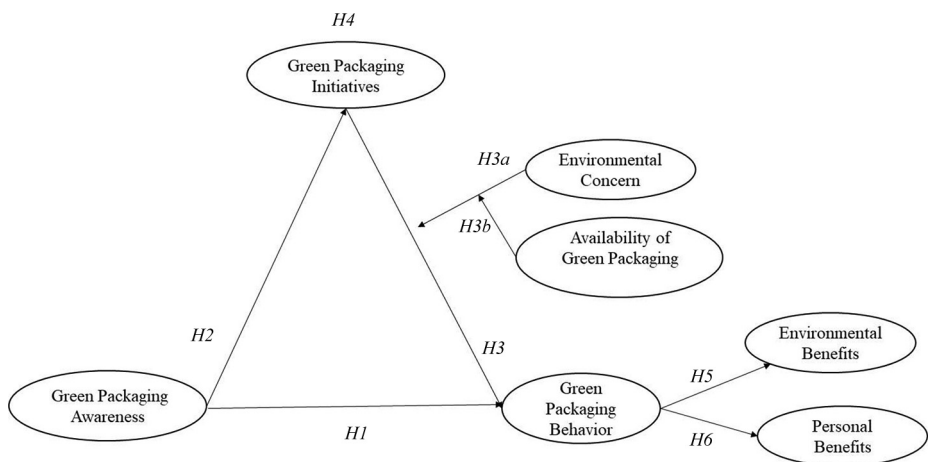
H4

Green Packaging Initiatives

H3a

Environmental Concern

H3b

Availability of Green Packaging

H2

H3

Environmental Benefits

Green Packaging Awareness

Green Packaging Behavior

H5

H1

H6

Personal Benefits